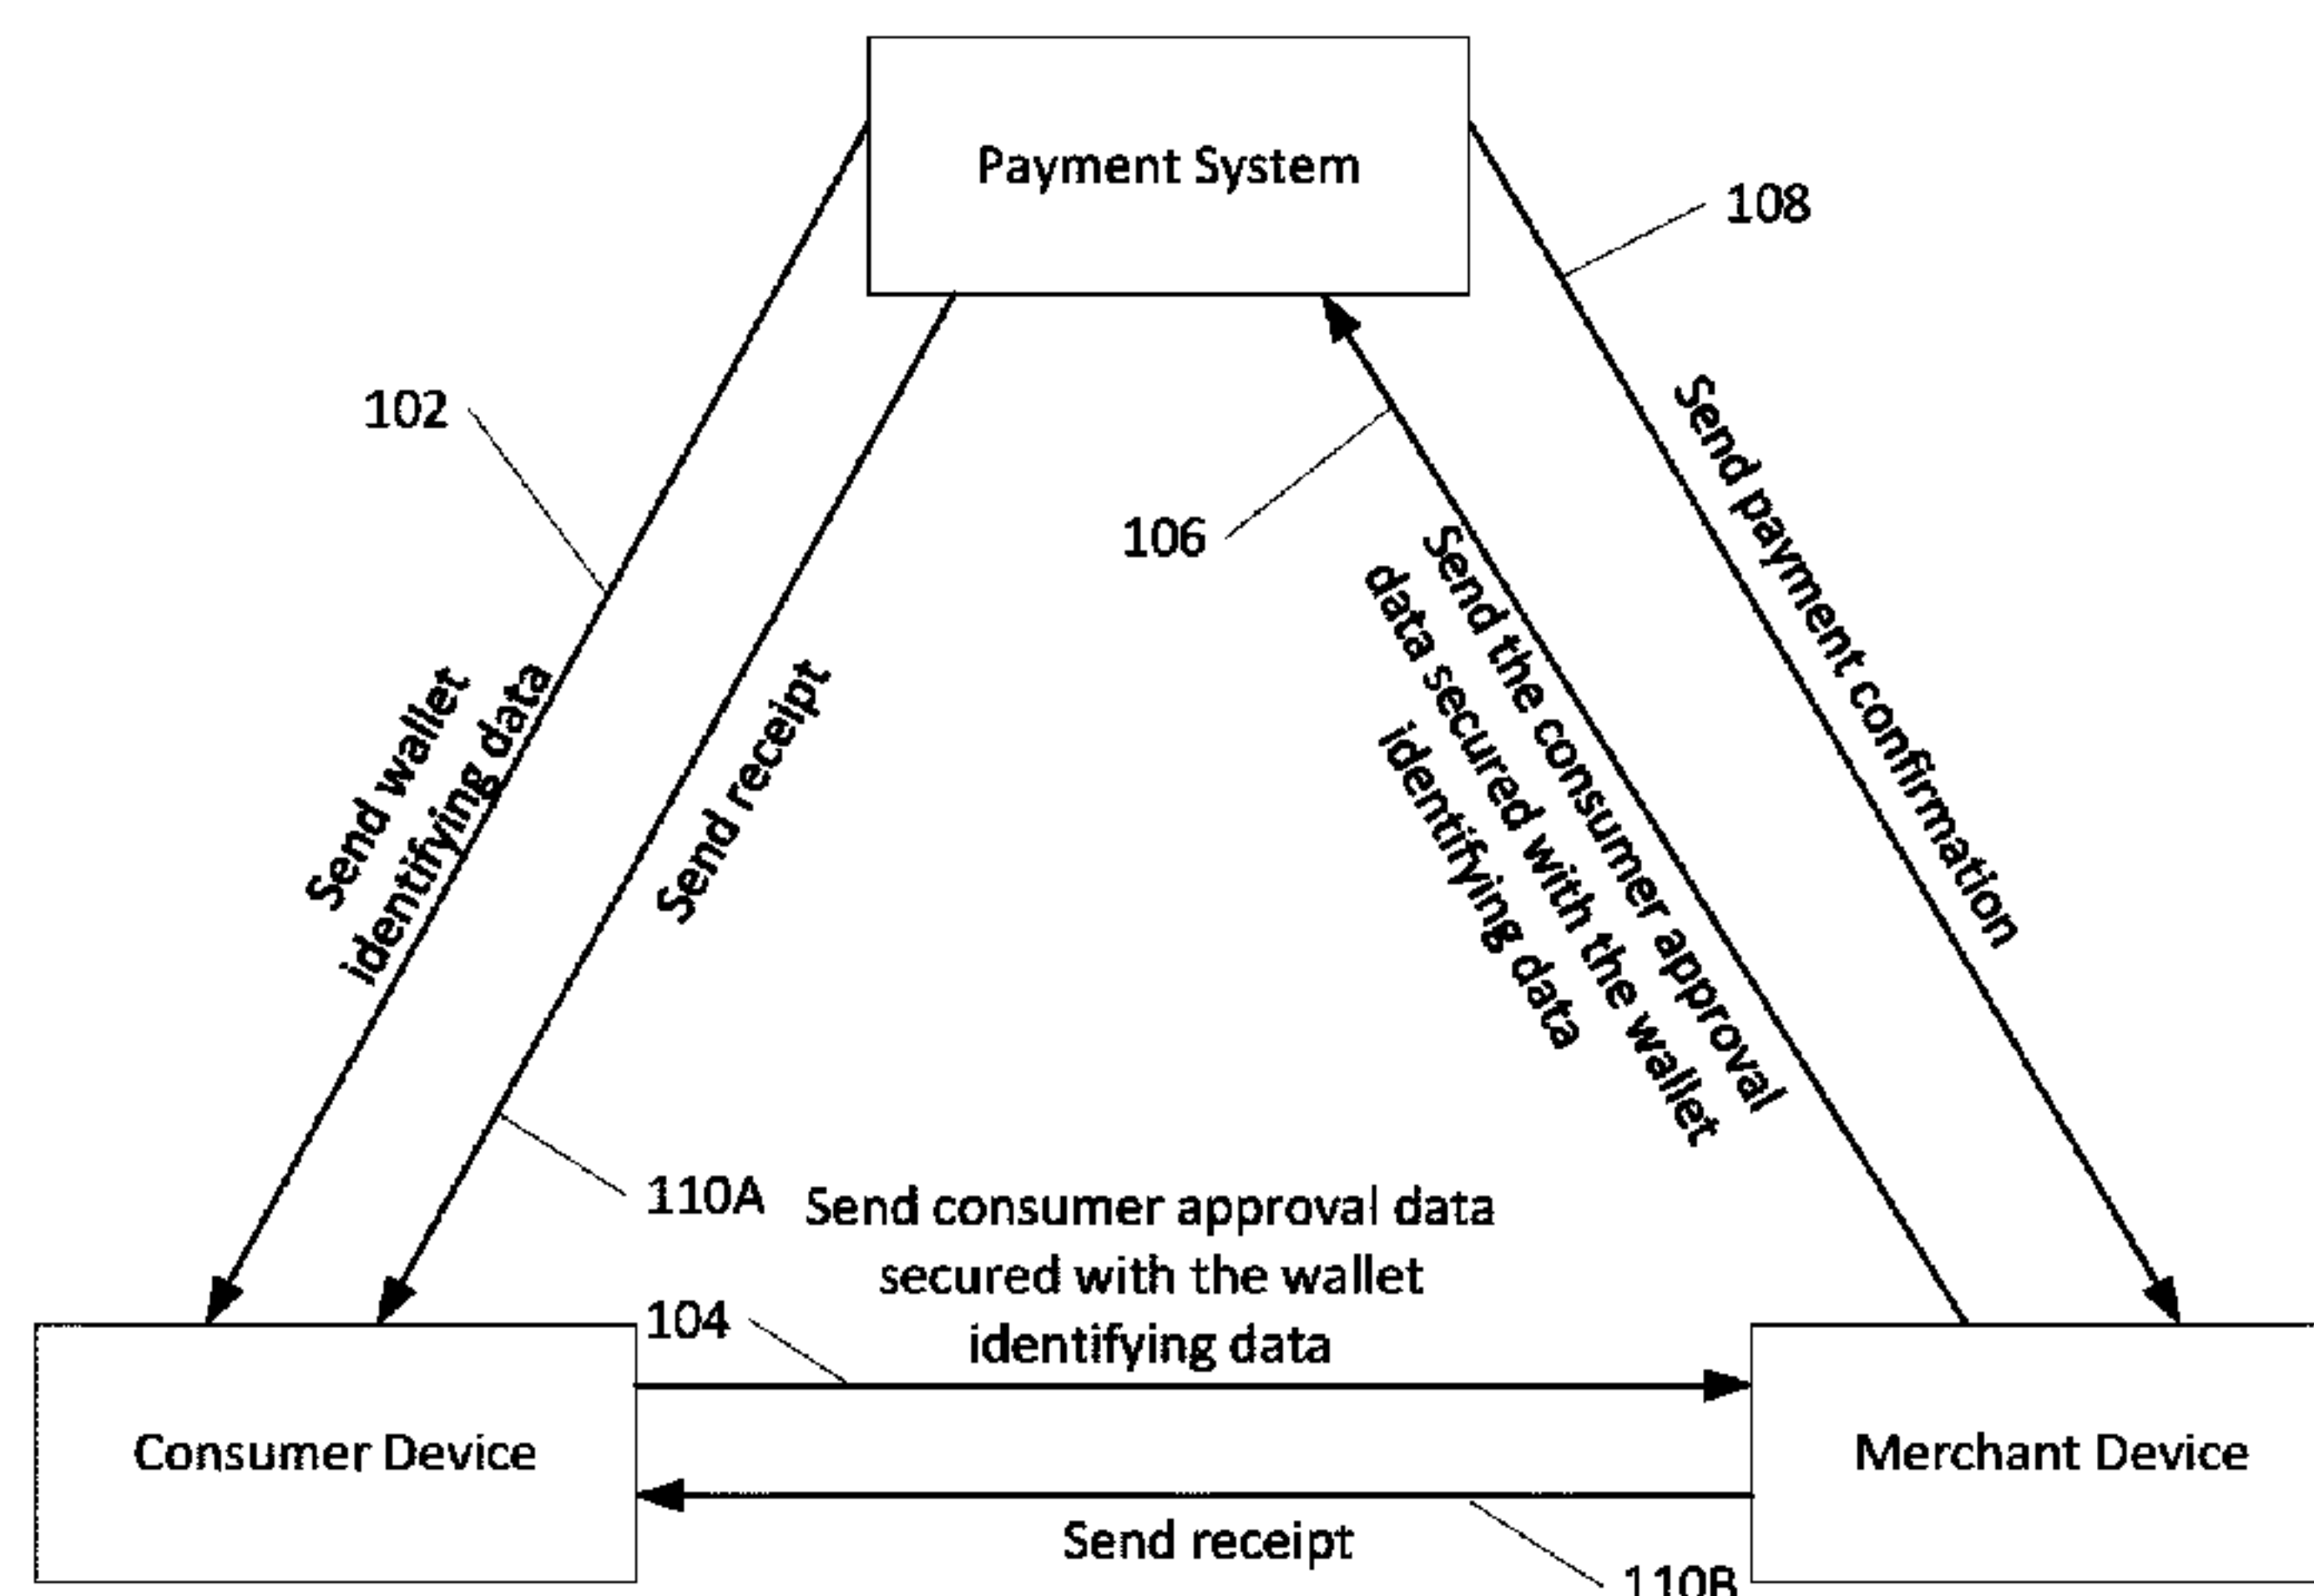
Payment System

108

102

106

Send wallet identifying data

Send receipt

Send the consumer approval data secured with the wallet identifying data

Send payment confirmation

110A

Send consumer approval data secured with the wallet identifying data

104

Consumer Device

Merchant Device

Send receipt

110B